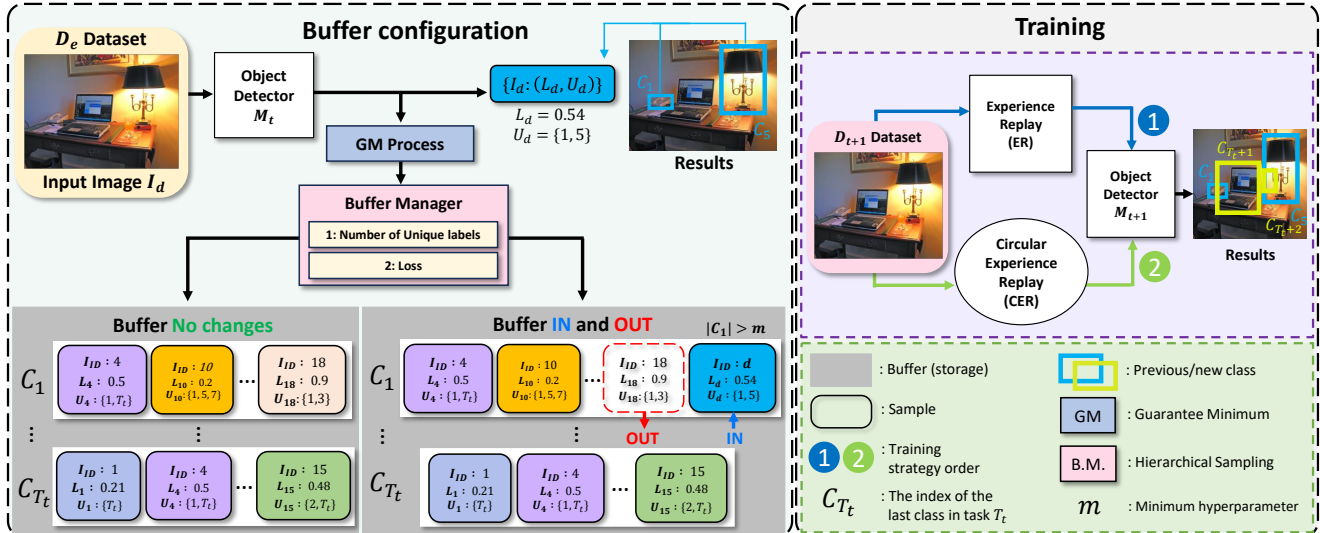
Buffer configuration

$D_e$ Dataset

Input Image $I_d$

Object Detector $M_t$

$\{I_d:(L_d, U_d)\}$

$L_d = 0.54$
$U_d = \{1,5\}$

$C_1$

$C_5$

Results

GM Process

Buffer Manager

1: Number of Unique labels

2: Loss

Buffer No changes

$C_1$

$I_{ID}$ : 4
$L_4$ : 0.5
$U_4$ : $\{1, T_t\}$

$I_{ID}$ : 10
$L_{10}$ : 0.2
$U_{10}$ : $\{1,5,7\}$

…

$I_{ID}$ : 18
$L_{18}$ : 0.9
$U_{18}$ : $\{1,3\}$

⋮

⋮

$C_{T_t}$

$I_{ID}$ : 1
$L_1$ : 0.21
$U_1$ : $\{T_t\}$

$I_{ID}$ : 4
$L_4$ : 0.5
$U_4$ : $\{1, T_t\}$

…

$I_{ID}$ : 15
$L_{15}$ : 0.48
$U_{15}$ : $\{2, T_t\}$

Buffer IN and OUT

$|C_1| > m$

$C_1$

$I_{ID}$ : 4
$L_4$ : 0.5
$U_4$ : $\{1, T_t\}$

$I_{ID}$ : 10
$L_{10}$ : 0.2
$U_{10}$ : $\{1,5,7\}$

…

$I_{ID}$ : 18
$L_{18}$ : 0.9
$U_{18}$ : $\{1,3\}$

$I_{ID}$ : $d$
$L_d$ : 0.54
$U_d$ : $\{1,5\}$

OUT

IN

⋮

⋮

$C_{T_t}$

$I_{ID}$ : 1
$L_1$ : 0.21
$U_1$ : $\{T_t\}$

$I_{ID}$ : 4
$L_4$ : 0.5
$U_4$ : $\{1, T_t\}$

…

$I_{ID}$ : 15
$L_{15}$ : 0.48
$U_{15}$ : $\{2, T_t\}$

Training

$D_{t+1}$ Dataset

Experience Replay (ER)

1

Object Detector $M_{t+1}$

Circular Experience Replay (CER)

2

$C_{T_t+1}$

$C_1$

$C_5$

$C_{T_t+2}$

Results

: Buffer (storage)

: Sample

1 2 : Training strategy order

$C_{T_t}$ : The index of the last class in task $T_t$

: Previous/new class

GM : Guarantee Minimum

B.M. : Hierarchical Sampling

$m$ : Minimum hyperparameter